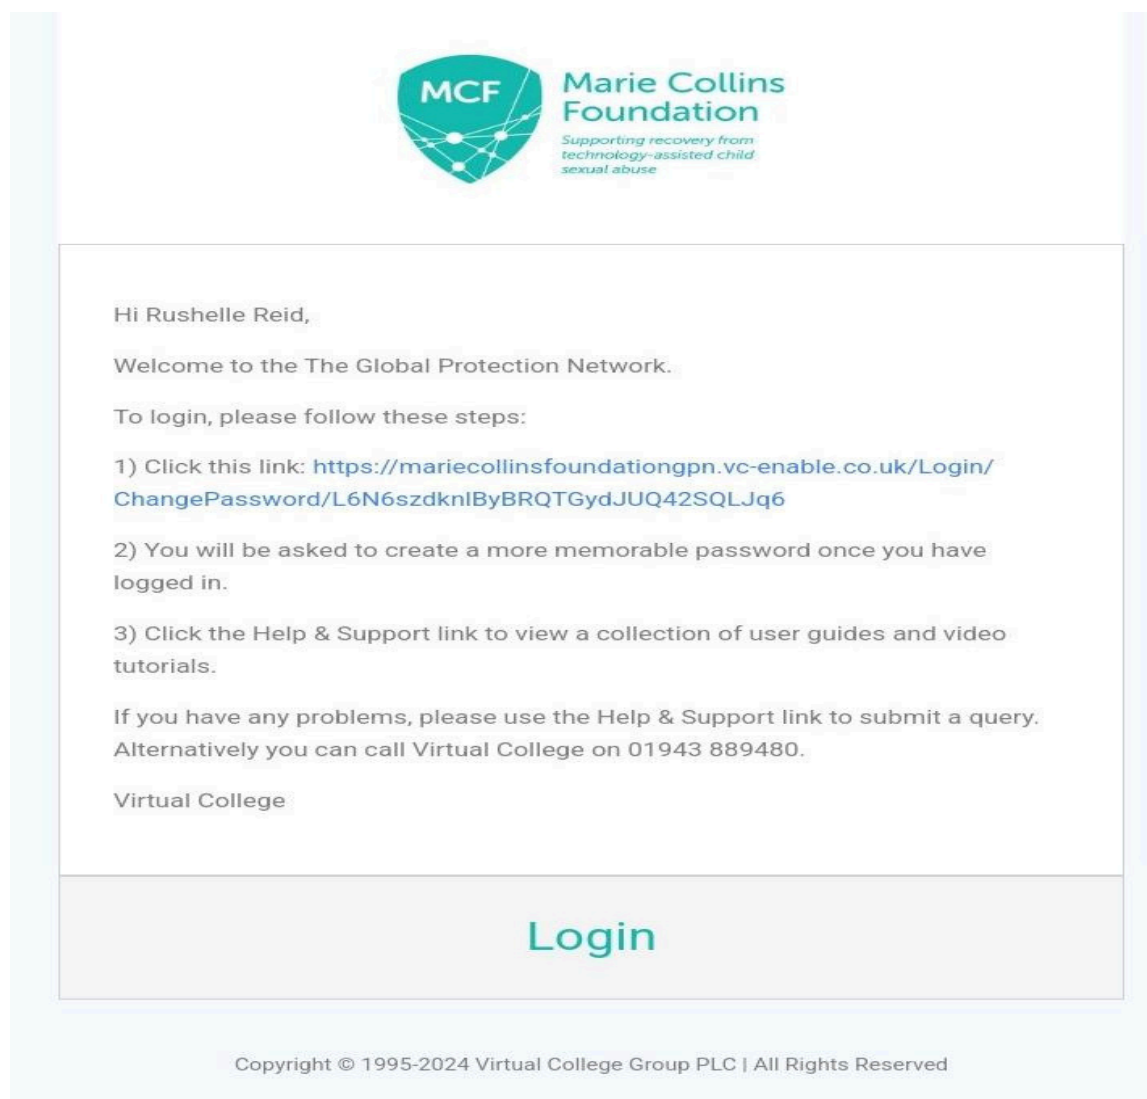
MCF
Marie Collins Foundation
Supporting recovery from technology-assisted child sexual abuse

Hi Rushelle Reid,

Welcome to the The Global Protection Network.

To login, please follow these steps:

1) Click this link: https://mariecollinsfoundationgpn.vc-enable.co.uk/Login/ChangePassword/L6N6szdknlByBRQTGydJUQ42SQLJq6

2) You will be asked to create a more memorable password once you have logged in.

3) Click the Help & Support link to view a collection of user guides and video tutorials.

If you have any problems, please use the Help & Support link to submit a query. Alternatively you can call Virtual College on 01943 889480.

Virtual College

Login

Copyright © 1995-2024 Virtual College Group PLC | All Rights Reserved